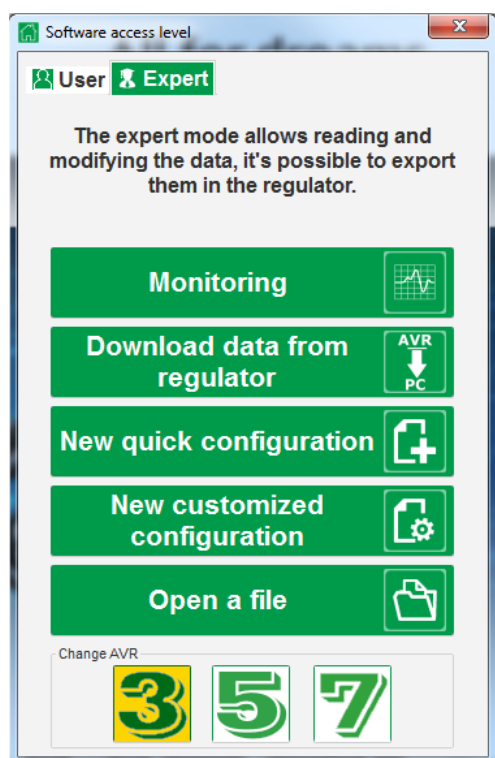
Software access level

User | Expert

The expert mode allows reading and modifying the data, it's possible to export them in the regulator.

Monitoring

Download data from regulator

AVR
PC

New quick configuration

New customized configuration

Open a file

Change AVR

3 5 7